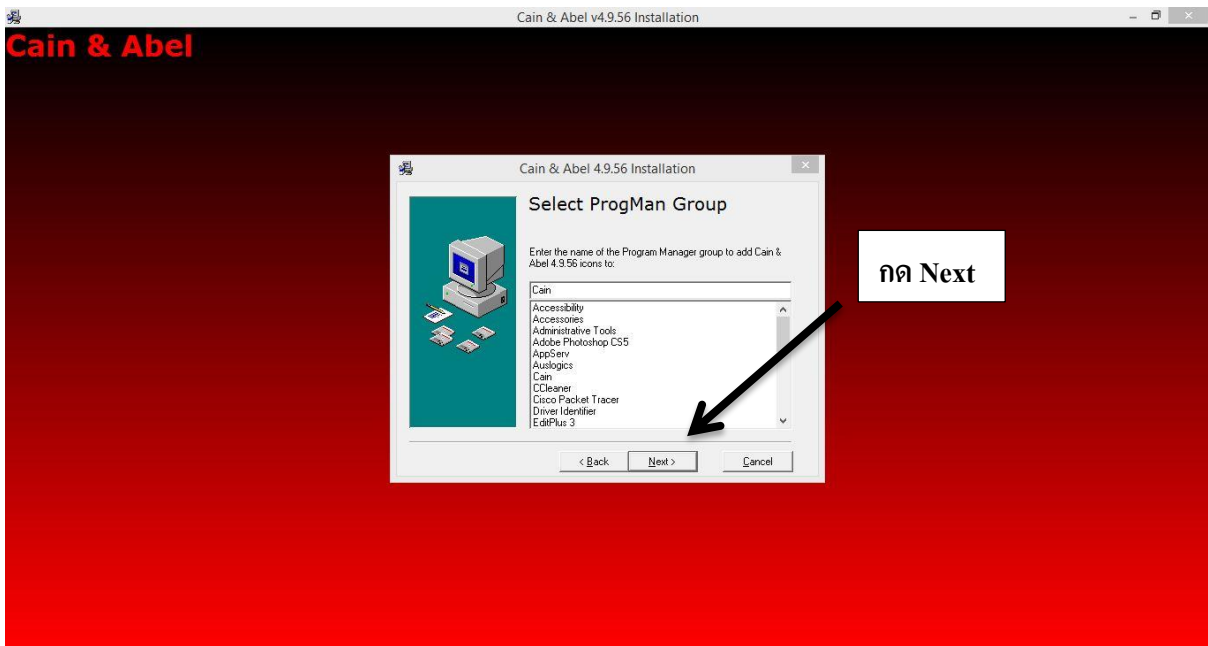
Cain & Abel v4.9.56 Installation

Cain & Abel

Cain & Abel 4.9.56 Installation

Select ProgMan Group

Enter the name of the Program Manager group to add Cain & Abel 4.9.56 icons to:

Cain

Accessibility
Accessories
Administrative Tools
Adobe Photoshop CS5
AppServ
Auslogics
Cain
CCleaner
Cisco Packet Tracer
Driver Identifier
EditPlus 3

< Back
Next >
Cancel

กด Next